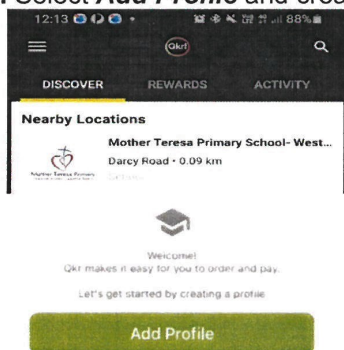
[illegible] Select Add Profile and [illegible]

12:13 88%

Qkr

DISCOVER REWARDS ACTIVITY

Nearby Locations

Mother Teresa Primary School- West...

Darcy Road • 0.09 km

Mother Teresa Primary

Welcome!

Qkr makes it easy for you to order and pay.

Let's get started by creating a profile.

Add Profile